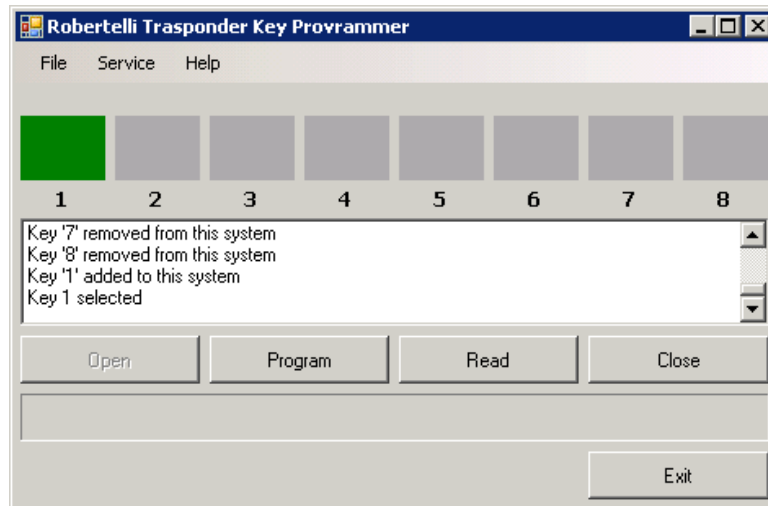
Robertelli Trasponder Key Provrammer

File Service Help

1 2 3 4 5 6 7 8

Key '7' removed from this system
Key '8' removed from this system
Key '1' added to this system
Key 1 selected

Open Program Read Close

Exit